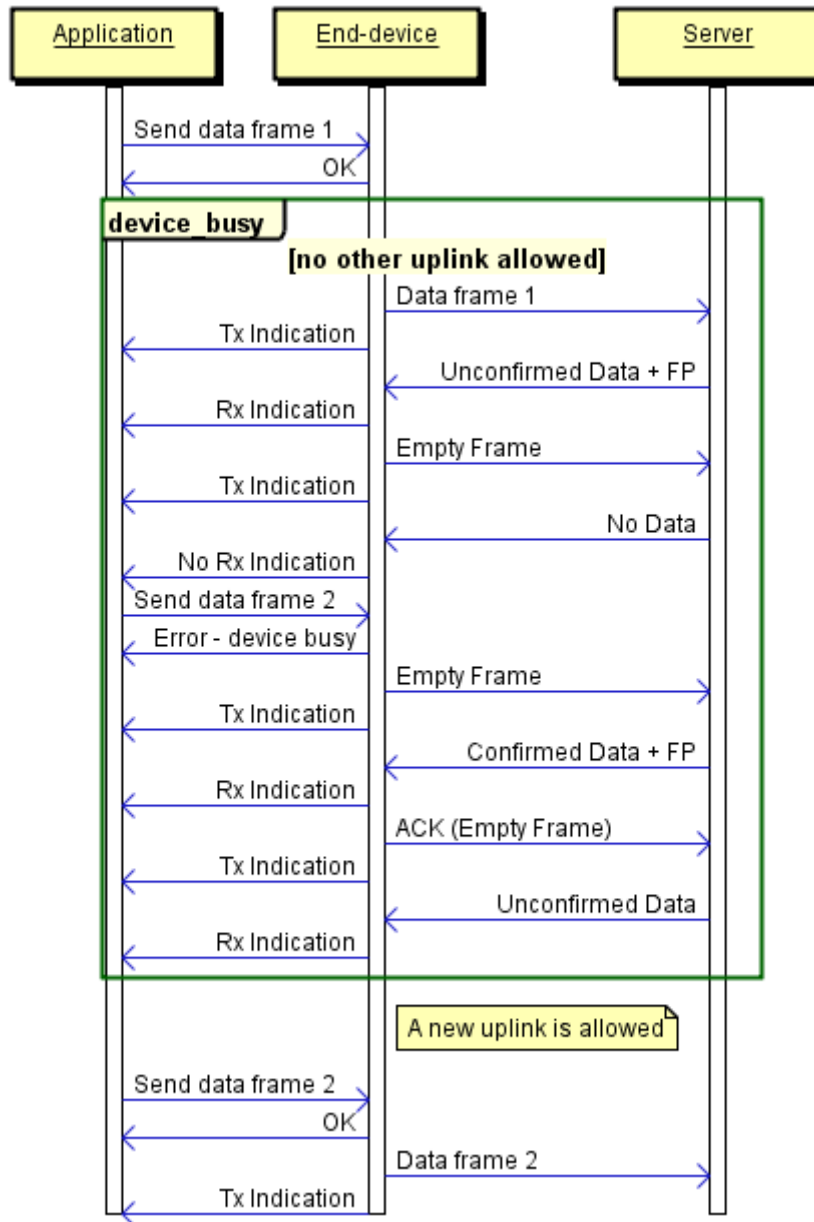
Application
End-device
Server

Send data frame 1
OK

device_busy
[no other uplink allowed]

Data frame 1
Tx Indication
Unconfirmed Data + FP
Rx Indication
Empty Frame
Tx Indication
No Data
No Rx Indication
Send data frame 2
Error - device busy
Empty Frame
Tx Indication
Confirmed Data + FP
Rx Indication
ACK (Empty Frame)
Tx Indication
Unconfirmed Data
Rx Indication

A new uplink is allowed

Send data frame 2
OK
Data frame 2
Tx Indication